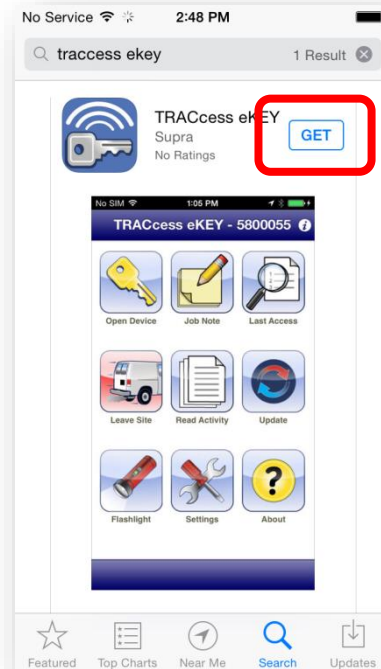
No Service 2:48 PM

traccess ekey 1 Result

TRACcess eKEY
Supra
No Ratings
GET

No SIM 1:05 PM

TRACcess eKEY - 5800055

Open Device
Job Note
Last Access
Leave Site
Read Activity
Update
Flashlight
Settings
About

Featured
Top Charts
Near Me
Search
Updates